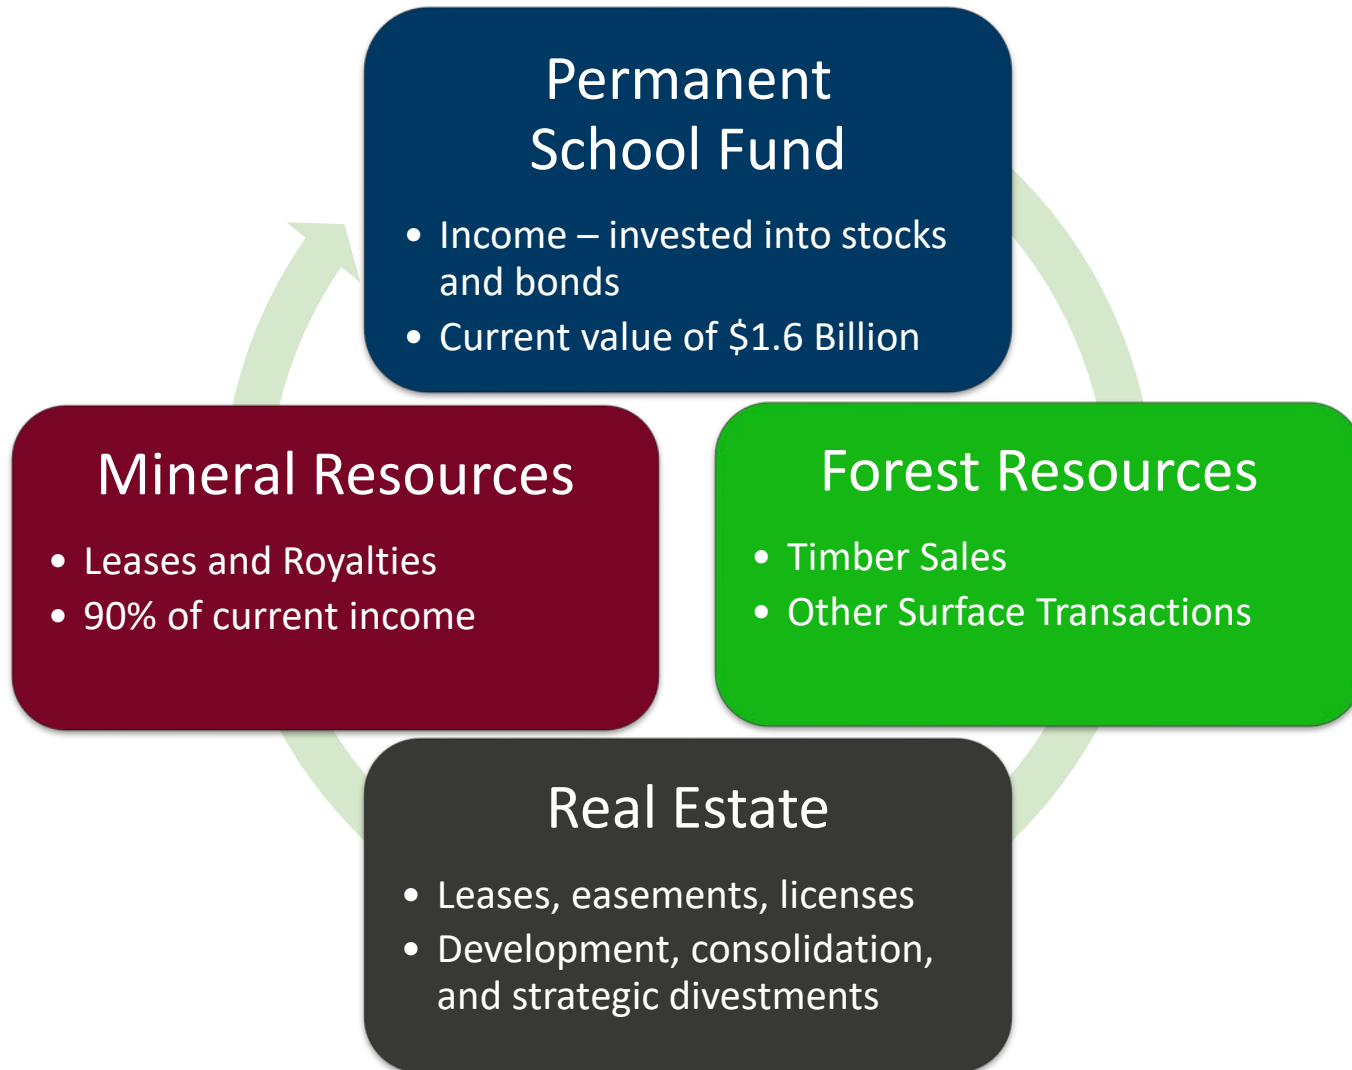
Permanent School Fund

- Income – invested into stocks and bonds
- Current value of \$1.6 Billion

Mineral Resources

- Leases and Royalties
- 90% of current income

Forest Resources

- Timber Sales
- Other Surface Transactions

Real Estate

- Leases, easements, licenses
- Development, consolidation, and strategic divestments